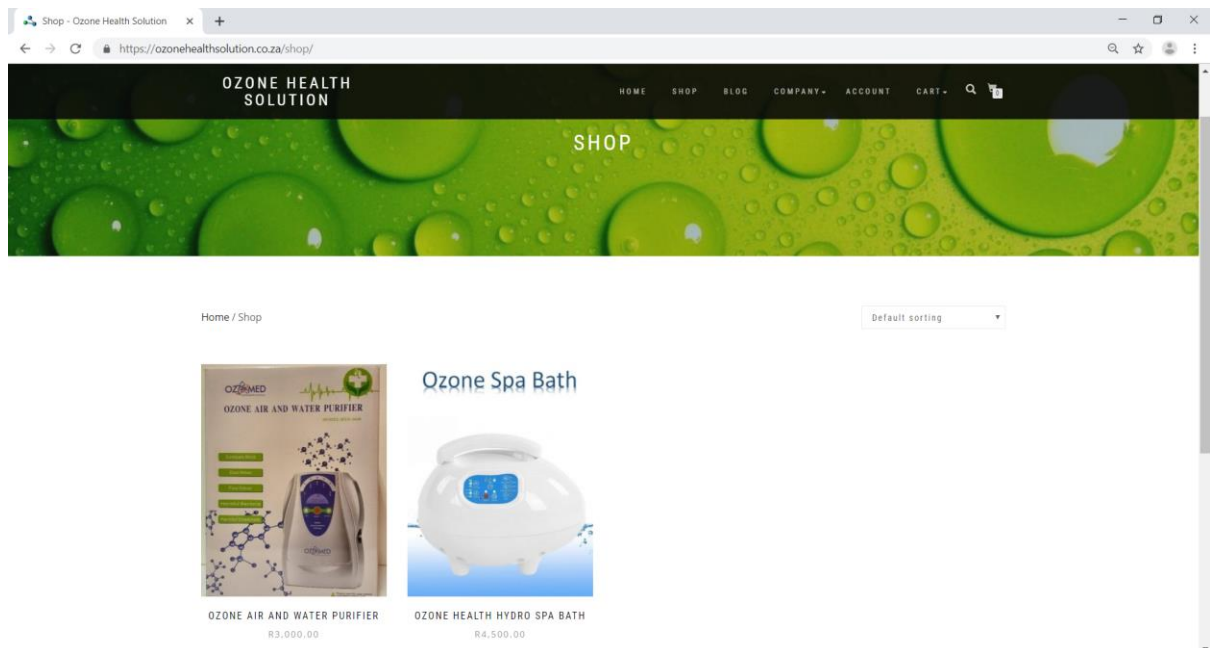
Shop - Ozone Health Solution × +

https://ozonehealthsolution.co.za/shop/

OZONE HEALTH SOLUTION

HOME SHOP BLOG COMPANY ACCOUNT CART 0

SHOP

Home / Shop

Default sorting

OZOMED
OZONE AIR AND WATER PURIFIER

OZOMED

Ozone Spa Bath

OZONE AIR AND WATER PURIFIER
R3,000.00

OZONE HEALTH HYDRO SPA BATH
R4,500.00